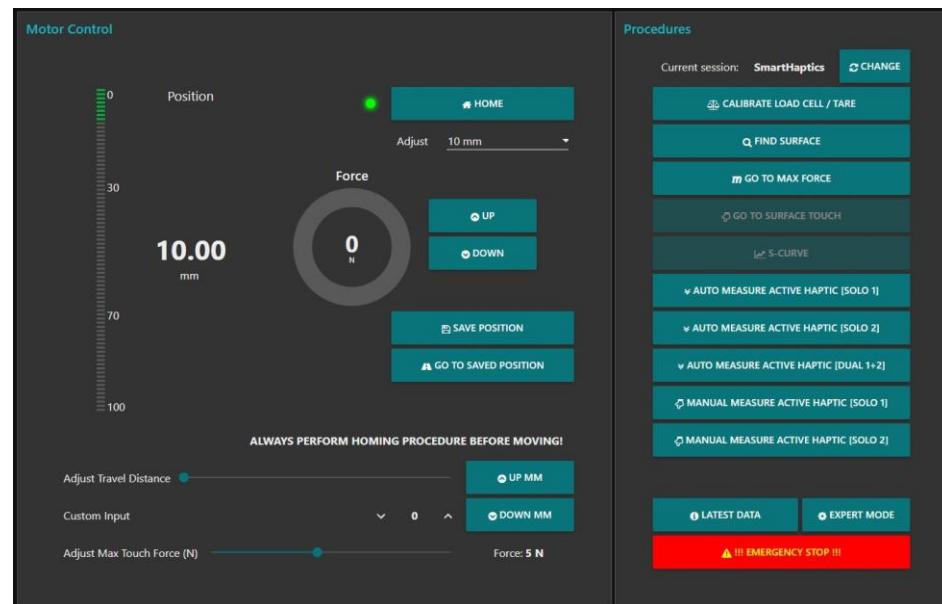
Motor Control

0
30
70
100

Position

10.00
mm

HOME

Adjust 10 mm

Force

0
N

UP

DOWN

SAVE POSITION

GO TO SAVED POSITION

ALWAYS PERFORM HOMING PROCEDURE BEFORE MOVING!

Adjust Travel Distance

UP MM

Custom Input 0

DOWN MM

Adjust Max Touch Force (N)

Force: 5 N

Procedures

Current session: SmartHaptics

CHANGE

CALIBRATE LOAD CELL / TARE

FIND SURFACE

GO TO MAX FORCE

GO TO SURFACE TOUCH

S-CURVE

AUTO MEASURE ACTIVE HAPTIC [SOLO 1]

AUTO MEASURE ACTIVE HAPTIC [SOLO 2]

AUTO MEASURE ACTIVE HAPTIC [DUAL 1+2]

MANUAL MEASURE ACTIVE HAPTIC [SOLO 1]

MANUAL MEASURE ACTIVE HAPTIC [SOLO 2]

LATEST DATA

EXPERT MODE

!!! EMERGENCY STOP !!!